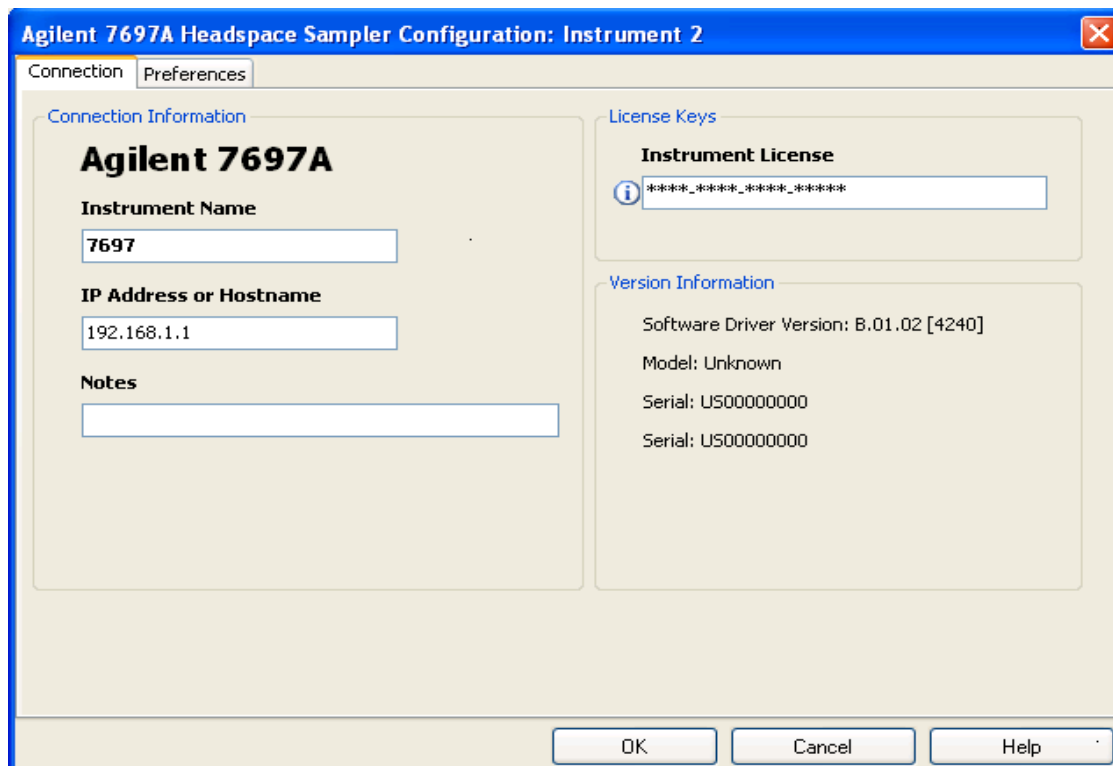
Agilent 7697A Headspace Sampler Configuration: Instrument 2

Connection | Preferences

Connection Information

Agilent 7697A

Instrument Name

7697

IP Address or Hostname

192.168.1.1

Notes

License Keys

Instrument License

****-****-****-*****

Version Information

Software Driver Version: B.01.02 [4240]

Model: Unknown

Serial: US00000000

Serial: US00000000

OK | Cancel | Help